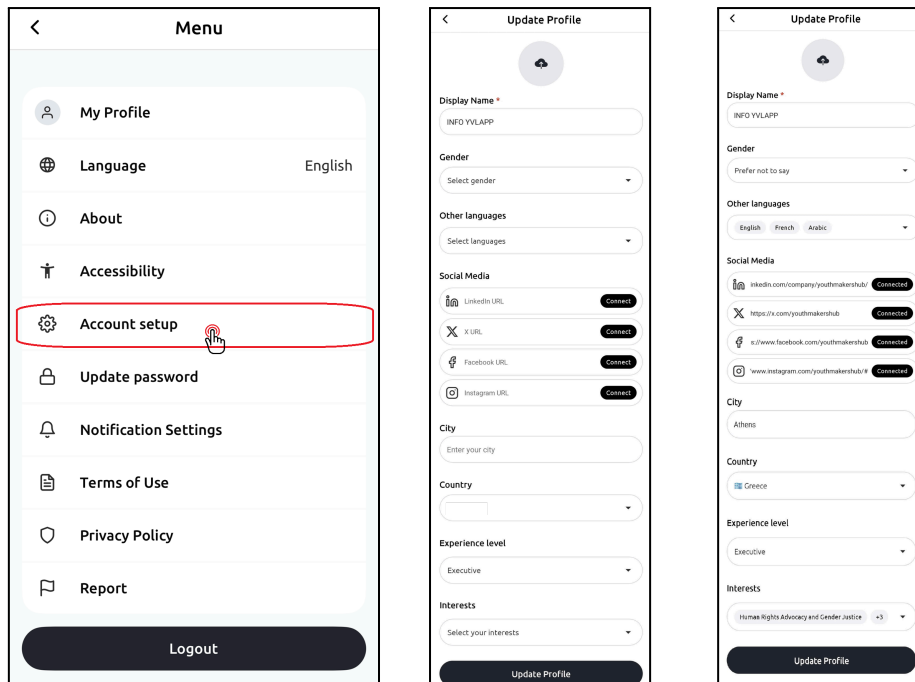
Menu

My Profile

Language English

About

Accessibility

Account setup

Update password

Notification Settings

Terms of Use

Privacy Policy

Report

Logout

Update Profile

Display Name *

INFO YVLAPP

Gender

Select gender

Other languages

Select languages

Social Media

LinkedIn URL Connect

X URL Connect

Facebook URL Connect

Instagram URL Connect

City

Enter your city

Country

Experience level

Executive

Interests

Select your interests

Update Profile

Update Profile

Display Name *

INFO YVLAPP

Gender

Prefer not to say

Other languages

English French Arabic

Social Media

inkedin.com/company/youthmakershub/ Connected

https://x.com/youthmakershub Connected

s://www.facebook.com/youthmakershub Connected

'www.instagram.com/youthmakershub/# Connected

City

Athens

Country

Greece

Experience level

Executive

Interests

Human Rights Advocacy and Gender Justice +3

Update Profile